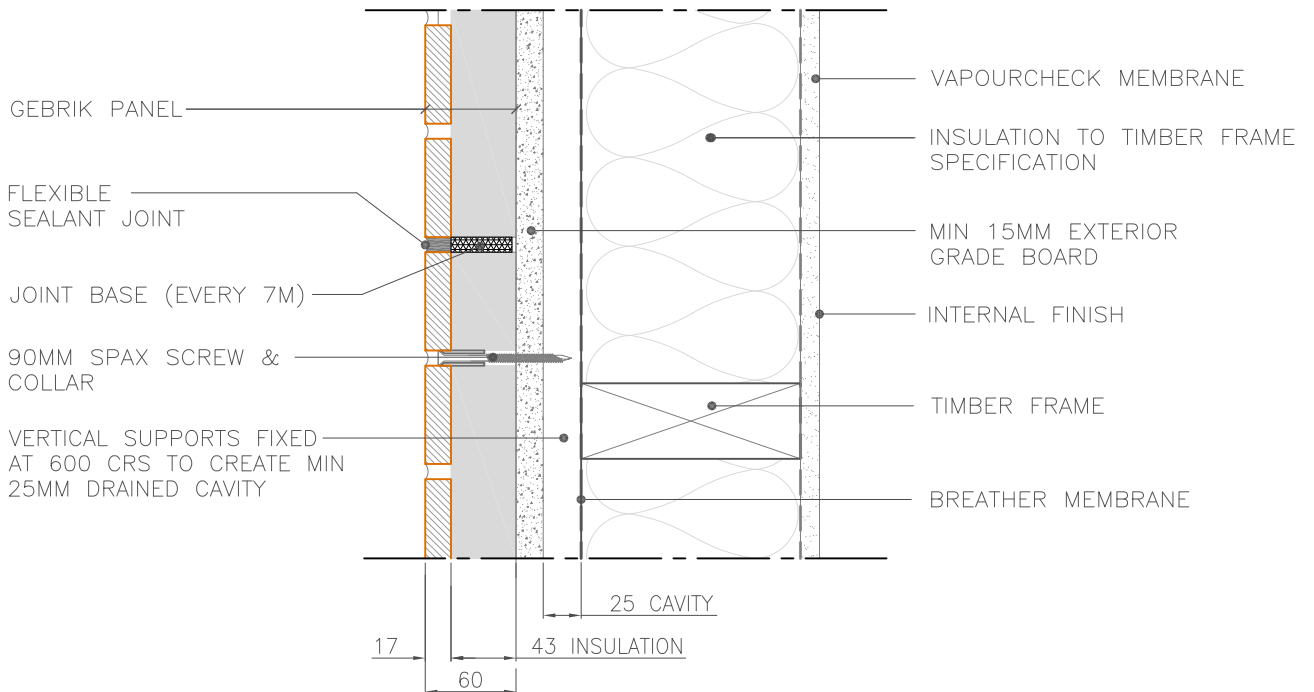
GEBRIK PANEL

FLEXIBLE SEALANT JOINT

JOINT BASE (EVERY 7M)

90MM SPAX SCREW & COLLAR

VERTICAL SUPPORTS FIXED AT 600 CRS TO CREATE MIN 25MM DRAINED CAVITY

VAPOURCHECK MEMBRANE

INSULATION TO TIMBER FRAME SPECIFICATION

MIN 15MM EXTERIOR GRADE BOARD

INTERNAL FINISH

TIMBER FRAME

BREATHER MEMBRANE

25 CAVITY

17

43 INSULATION

60